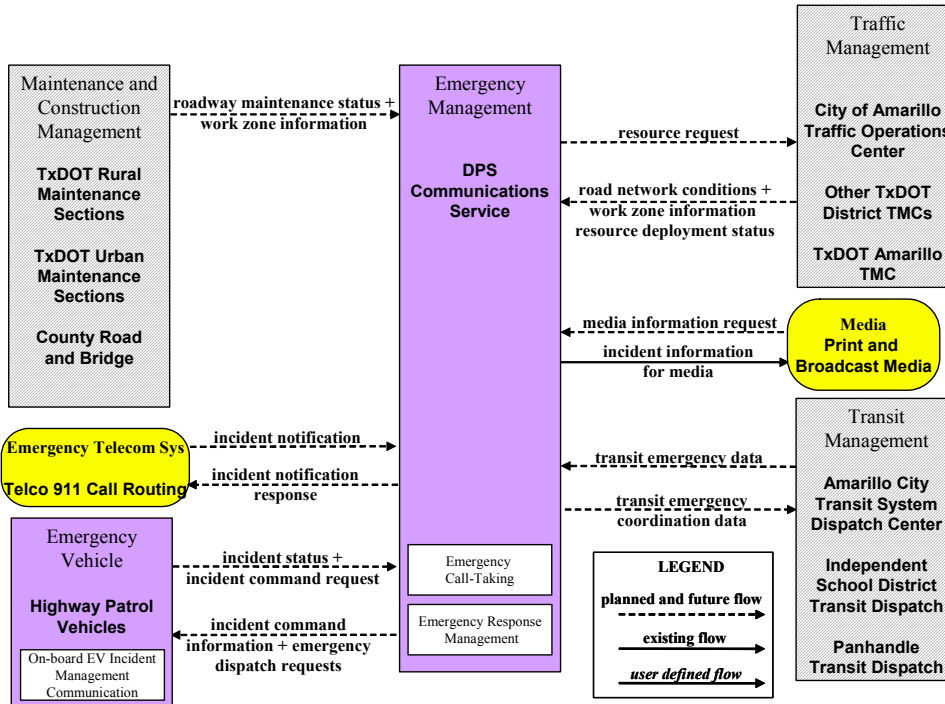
Maintenance and Construction Management

TxDOT Rural Maintenance Sections

TxDOT Urban Maintenance Sections

County Road and Bridge

roadway maintenance status + work zone information

Emergency Management

DPS Communications Service

resource request

road network conditions + work zone information resource deployment status

Traffic Management

City of Amarillo Traffic Operations Center

Other TxDOT District TMCs

TxDOT Amarillo TMC

media information request

incident information for media

Media

Print and Broadcast Media

Emergency Telecom Sys

Telco 911 Call Routing

incident notification

incident notification response

transit emergency data

transit emergency coordination data

Transit Management

Amarillo City Transit System Dispatch Center

Independent School District Transit Dispatch

Panhandle Transit Dispatch

Emergency Vehicle

Highway Patrol Vehicles

On-board EV Incident Management Communication

incident status + incident command request

incident command information + emergency dispatch requests

Emergency Call-Taking

Emergency Response Management

LEGEND

planned and future flow

existing flow

user defined flow